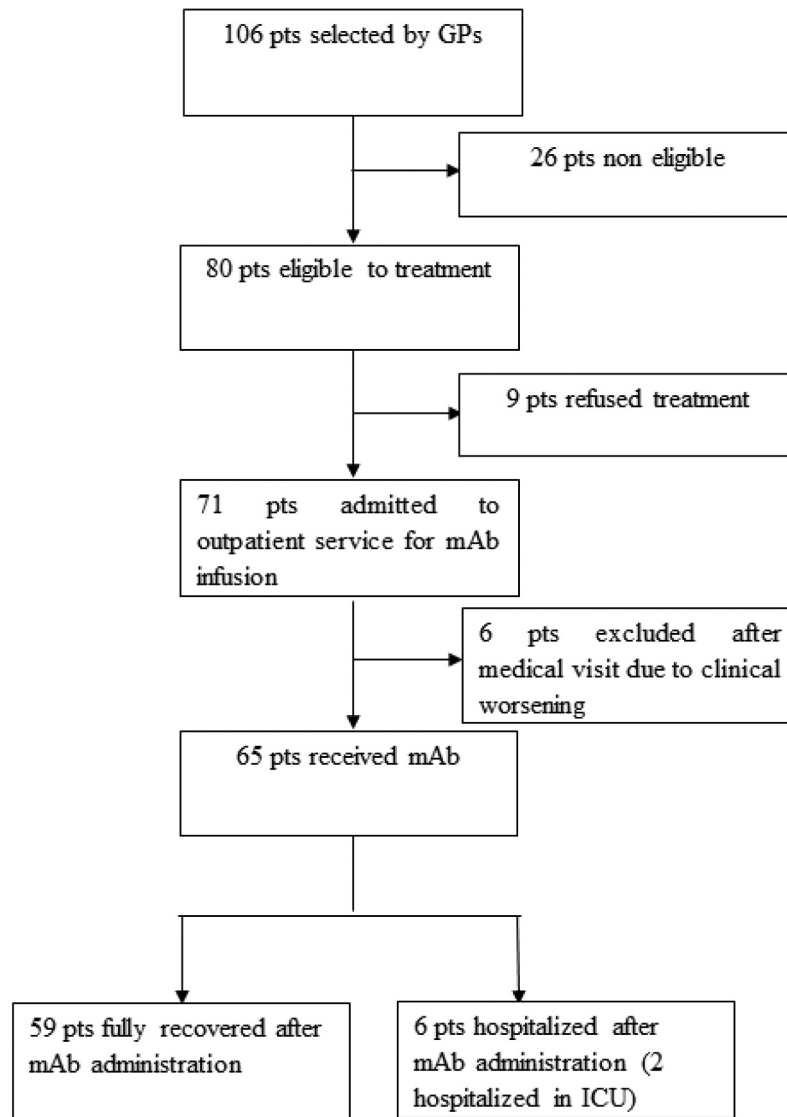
106 pts selected by GPs

26 pts non eligible

80 pts eligible to treatment

9 pts refused treatment

71 pts admitted to outpatient service for mAb infusion

6 pts excluded after medical visit due to clinical worsening

65 pts received mAb

59 pts fully recovered after mAb administration

6 pts hospitalized after mAb administration (2 hospitalized in ICU)